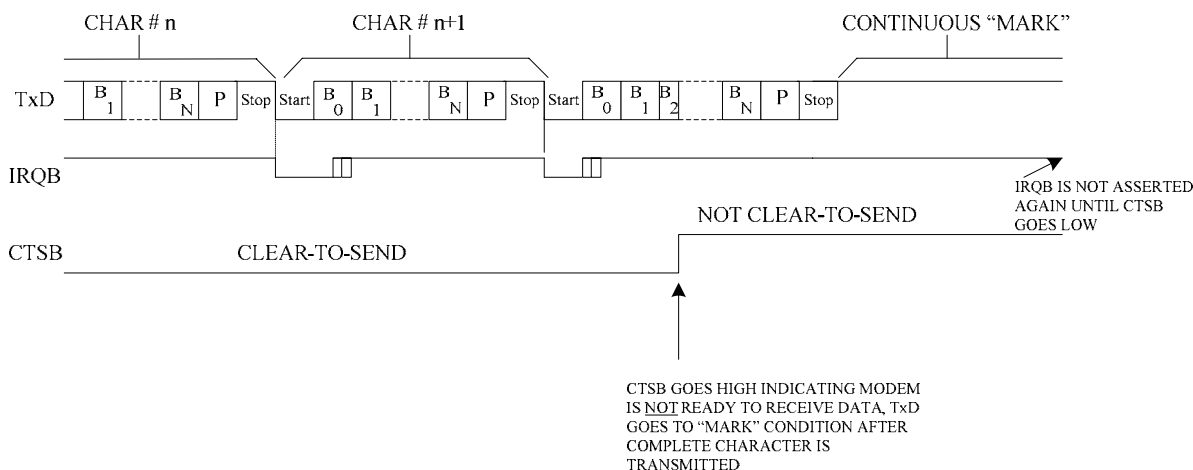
CHAR # n

CHAR # n+1

CONTINUOUS "MARK"

TxD

$B_1$ $B_N$ P Stop Start $B_0$ $B_1$ $B_N$ P Stop Start $B_0$ $B_1$ $B_2$ $B_N$ P Stop

IRQB

IRQB IS NOT ASSERTED AGAIN UNTIL CTSB GOES LOW

NOT CLEAR-TO-SEND

CTSB

CLEAR-TO-SEND

CTSB GOES HIGH INDICATING MODEM IS NOT READY TO RECEIVE DATA, TxD GOES TO "MARK" CONDITION AFTER COMPLETE CHARACTER IS TRANSMITTED